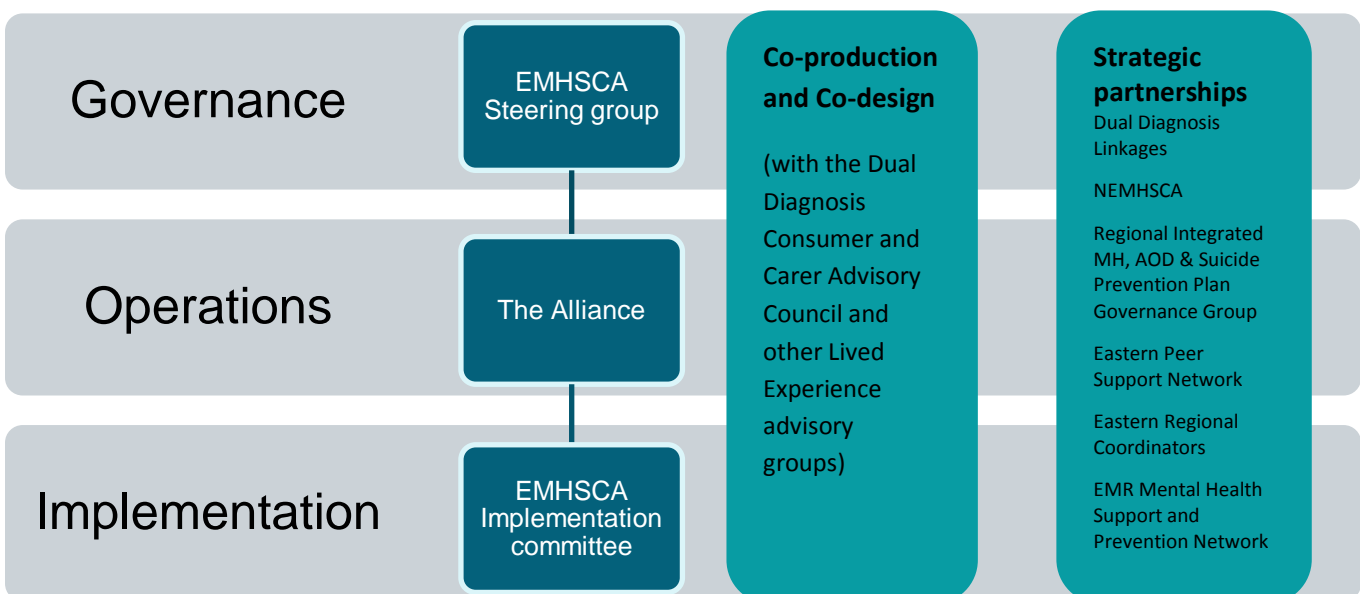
Governance

EMHSCA Steering group

Operations

The Alliance

Implementation

EMHSCA Implementation committee

Co-production and Co-design

(with the Dual Diagnosis Consumer and Carer Advisory Council and other Lived Experience advisory groups)

Strategic partnerships

Dual Diagnosis Linkages

NEMHSCA

Regional Integrated MH, AOD & Suicide Prevention Plan Governance Group

Eastern Peer Support Network

Eastern Regional Coordinators

EMR Mental Health Support and Prevention Network